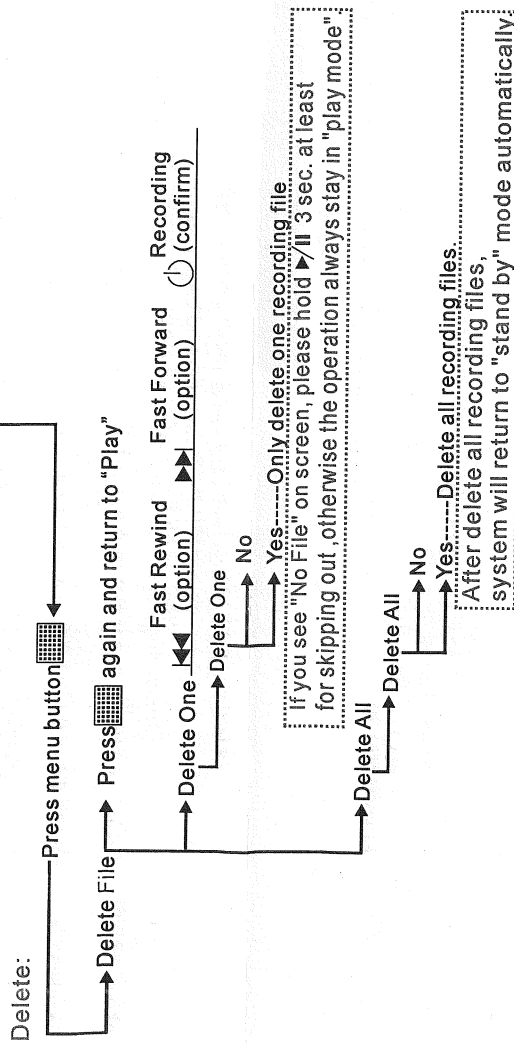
Delete:

Press menu button

Delete File

Press again and return to "Play"

Fast Rewind (option)

Fast Forward (option)

Recording (confirm)

Delete One

Delete One

No

Yes----Only delete one recording file

If you see "No File" on screen, please hold ▶/II 3 sec. at least for skipping out ,otherwise the operation always stay in "play mode".

Delete All

Delete All

No

Yes----Delete all recording files.

After delete all recording files, system will return to "stand by" mode automatically.